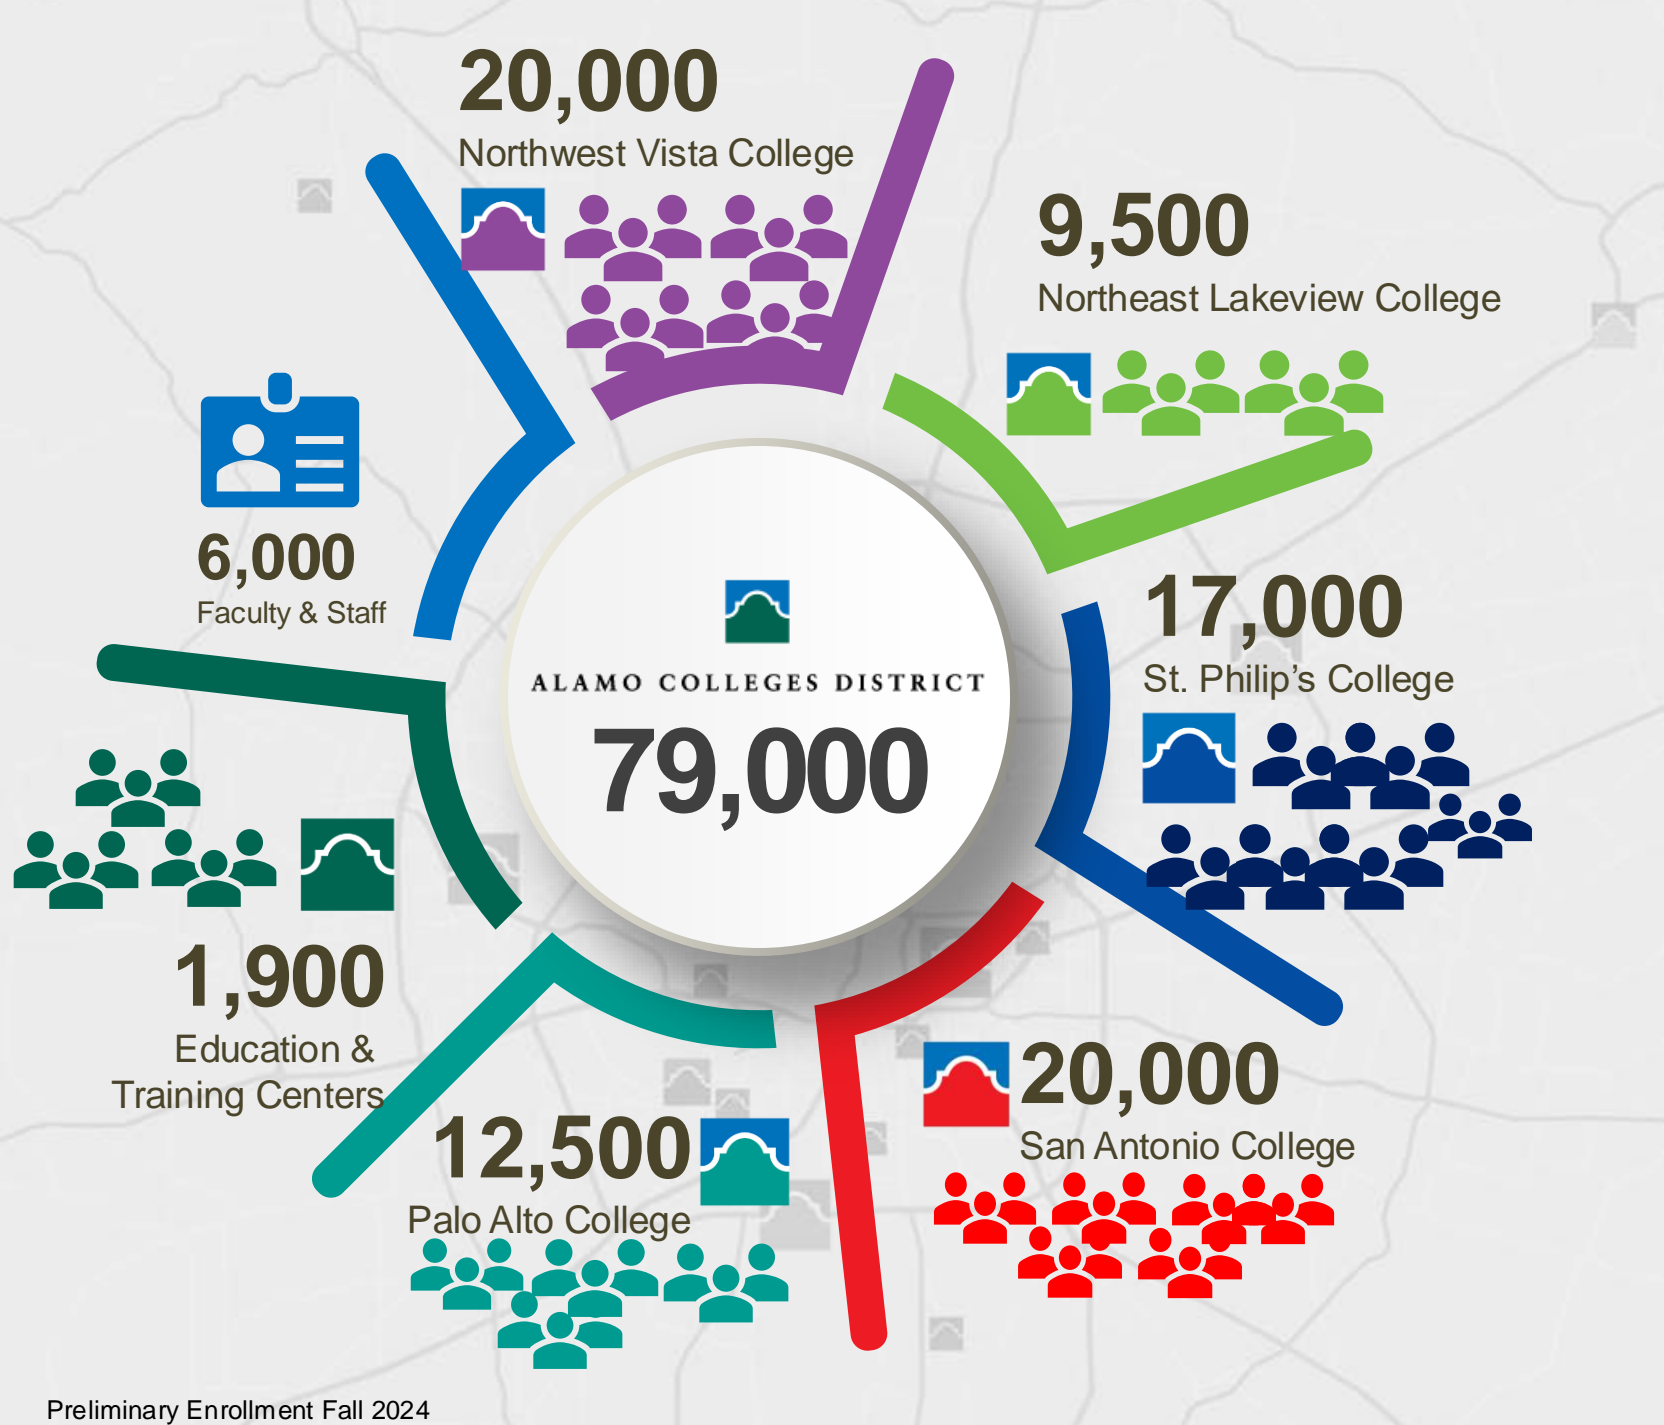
20,000
Northwest Vista College

9,500
Northeast Lakeview College

6,000
Faculty & Staff

ALAMO COLLEGES DISTRICT
79,000

17,000
St. Philip's College

1,900
Education & Training Centers

20,000
San Antonio College

12,500
Palo Alto College

Preliminary Enrollment Fall 2024